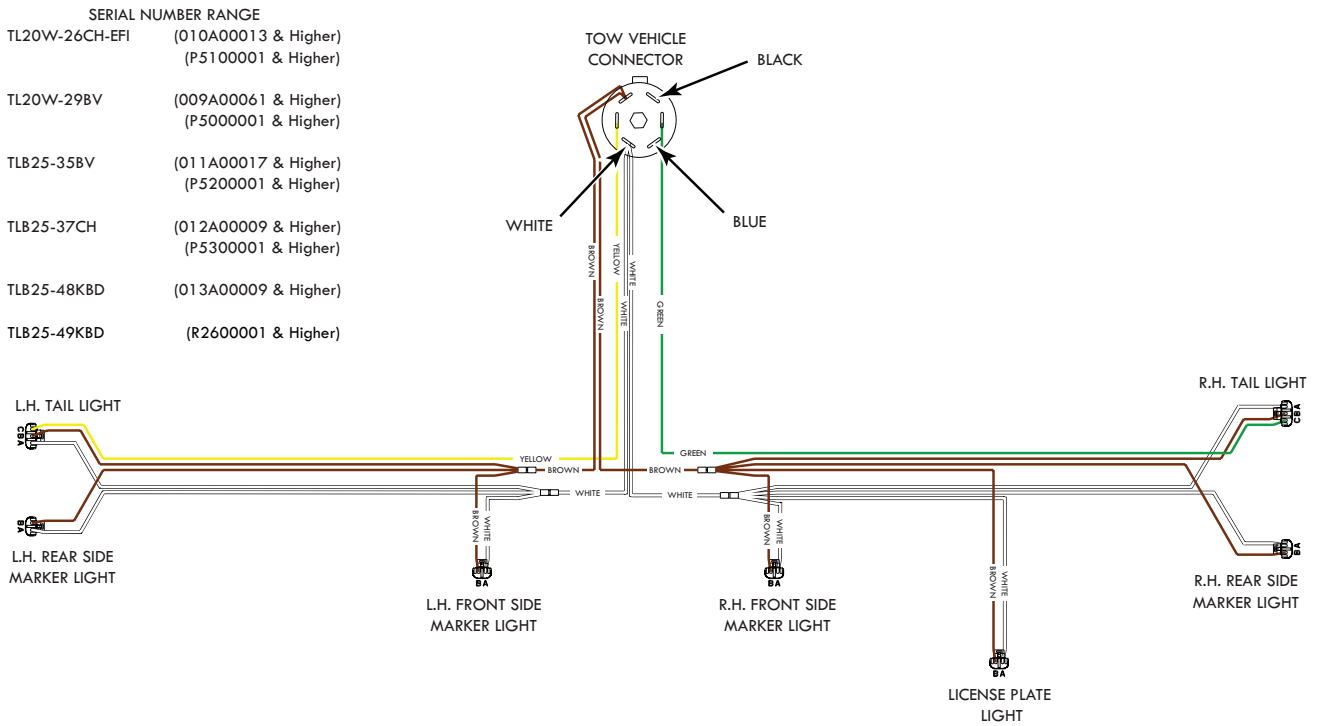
SERIAL NUMBER RANGE

| | |
|---|---|
| TL20W-26CH-EFI | (010A00013 & Higher) |
| | (P5100001 & Higher) |
| TL20W-29BV | (009A00061 & Higher) |
| | (P5000001 & Higher) |
| TLB25-35BV | (011A00017 & Higher) |
| | (P5200001 & Higher) |
| TLB25-37CH | (012A00009 & Higher) |
| | (P5300001 & Higher) |
| TLB25-48KBD | (013A00009 & Higher) |
| TLB25-49KBD | (R2600001 & Higher) |

TOW VEHICLE CONNECTOR

BLACK

WHITE

BLUE

BROWN

YELLOW

WHITE

BROWN

WHITE

GREEN

L.H. TAIL LIGHT

C B A

YELLOW

BROWN

WHITE

BROWN

WHITE

GREEN

BROWN

WHITE

R.H. TAIL LIGHT

C B A

B A

L.H. REAR SIDE MARKER LIGHT

BROWN

WHITE

B A

L.H. FRONT SIDE MARKER LIGHT

BROWN

WHITE

B A

R.H. FRONT SIDE MARKER LIGHT

B A

R.H. REAR SIDE MARKER LIGHT

BROWN

WHITE

B A

LICENSE PLATE LIGHT